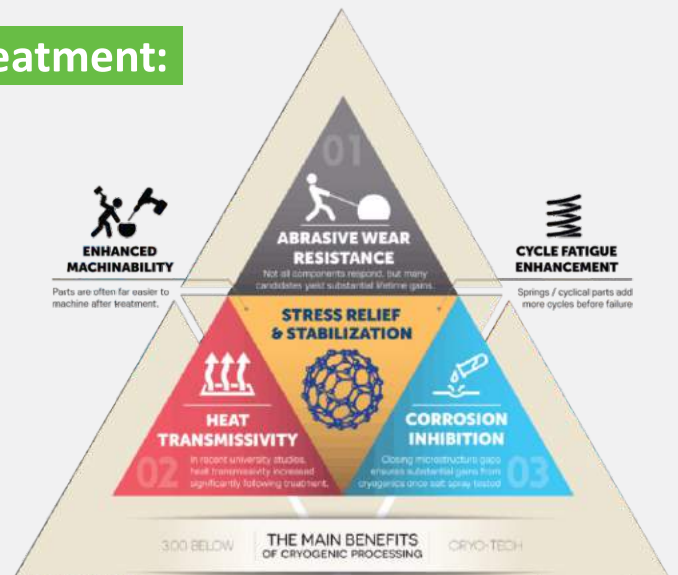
eatment:

01

ABRASIVE WEAR RESISTANCE

Not all components respond, but many candidates yield substantial lifetime gains.

ENHANCED MACHINABILITY

Parts are often far easier to machine after treatment.

CYCLE FATIGUE ENHANCEMENT

Springs / cyclical parts add more cycles before failure

STRESS RELIEF & STABILIZATION

HEAT TRANSMISSIVITY

In recent university studies, heat transmissivity increased significantly following treatment.

02

CORROSION INHIBITION

Closing microstructure gaps ensures substantial gains from cryogenics once salt spray tested

03

300 BELOW

THE MAIN BENEFITS OF CRYOGENIC PROCESSING

CRYO-TECH